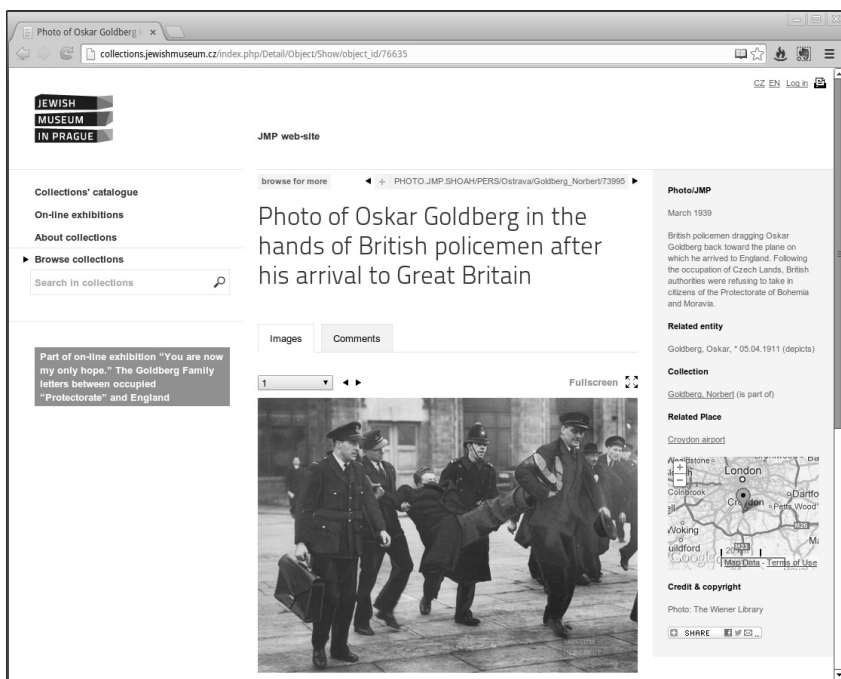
Photo of Oskar Goldberg ×

collections.jewishmuseum.cz/index.php/Detail/Object/Show/object_id/76635

CZ EN Log in

JEWISH MUSEUM IN PRAGUE

JMP web-site

Collections' catalogue
On-line exhibitions
About collections
▶ Browse collections
Search in collections

Part of on-line exhibition "You are now my only hope." The Goldberg Family letters between occupied "Protectorate" and England

browse for more ◀ + PHOTO.JMP.SHOAH/PERS/Ostrava/Goldberg_Norbert/73995 ▶

Photo of Oskar Goldberg in the hands of British policemen after his arrival to Great Britain

Images Comments

1 ◀ ▶ Fullscreen

Photo/JMP

March 1939

British policemen dragging Oskar Goldberg back toward the plane on which he arrived to England. Following the occupation of Czech Lands, British authorities were refusing to take in citizens of the Protectorate of Bohemia and Moravia.

Related entity

Goldberg, Oskar, * 05.04.1911 (depicts)

Collection

Goldberg, Norbert (is part of)

Related Place

Croydon airport

London Colnbrook Croydon Dartfo Petts Wood Woking uildford Map Data - Terms of Use

Credit & copyright

Photo: The Wiener Library

SHARE